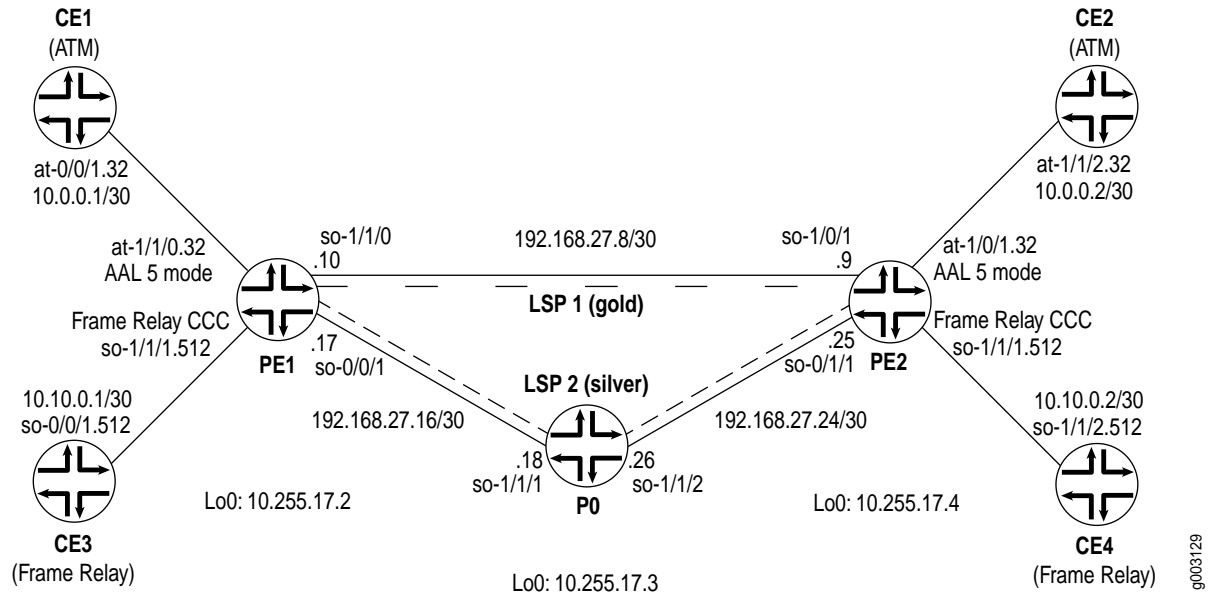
CE1
(ATM)

CE2
(ATM)

at-0/0/1.32
10.0.0.1/30

at-1/1/2.32
10.0.0.2/30

at-1/1/0.32
AAL 5 mode

so-1/1/0
.10

192.168.27.8/30

so-1/0/1
.9

at-1/0/1.32
AAL 5 mode

LSP 1 (gold)

Frame Relay CCC
so-1/1/1.512

PE1

.17
so-0/0/1

LSP 2 (silver)

.25
so-0/1/1

PE2

Frame Relay CCC
so-1/1/1.512

10.10.0.1/30
so-0/0/1.512

192.168.27.16/30

192.168.27.24/30

10.10.0.2/30
so-1/1/2.512

.18
so-1/1/1

.26
so-1/1/2

P0

Lo0: 10.255.17.2

Lo0: 10.255.17.4

CE3
(Frame Relay)

Lo0: 10.255.17.3

CE4
(Frame Relay)

g003129